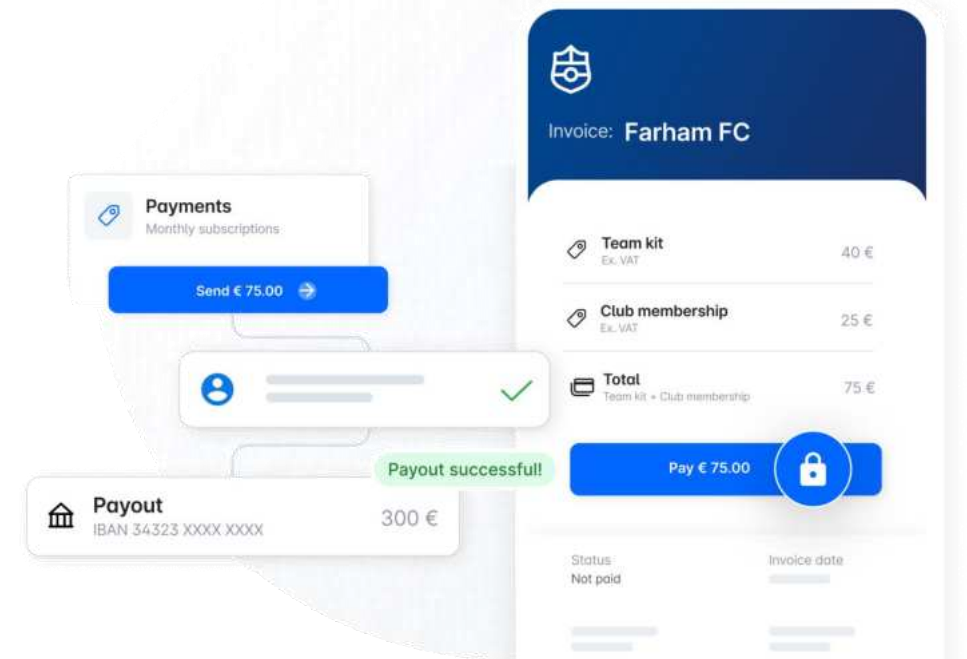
Payments
Monthly subscriptions

Send € 75.00

Payout successful!

Payout
IBAN 34323 XXXX XXXX
300 €

Invoice: Farham FC

Team kit
Ex. VAT
40 €

Club membership
Ex. VAT
25 €

Total
Team kit + Club membership
75 €

Pay € 75.00

Status
Not paid

Invoice date